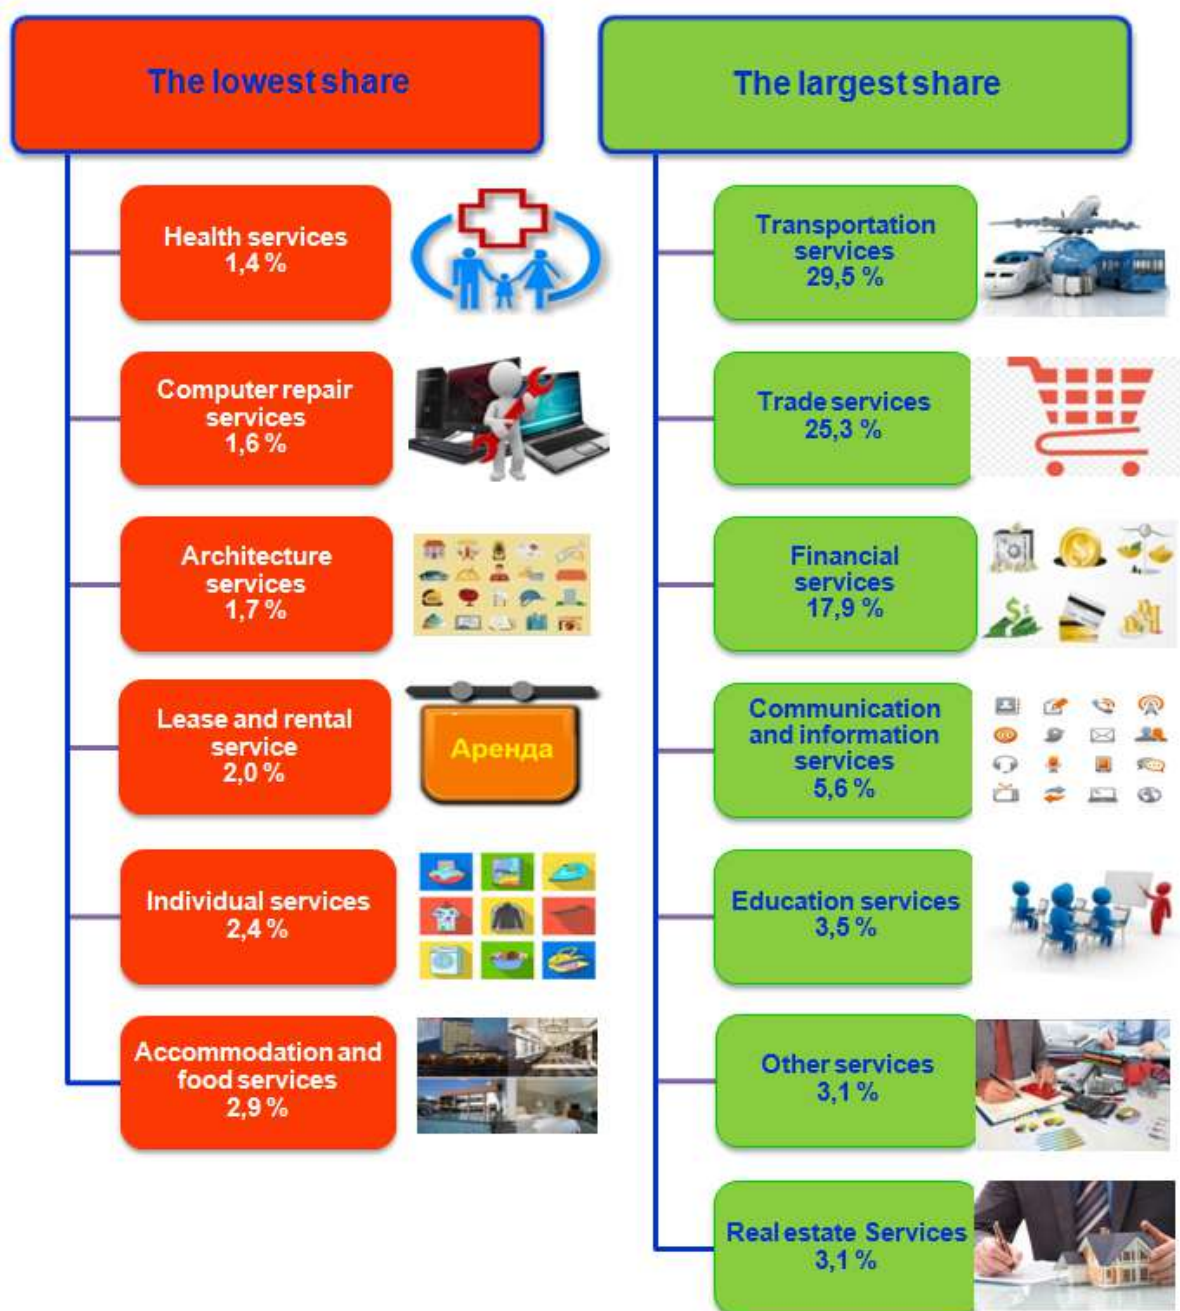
The lowest share

Health services
1,4 %

Computer repair services
1,6 %

Architecture services
1,7 %

Lease and rental service
2,0 %

Аренда

Individual services
2,4 %

Accommodation and food services
2,9 %

The largest share

Transportation services
29,5 %

Trade services
25,3 %

Financial services
17,9 %

Communication and information services
5,6 %

Education services
3,5 %

Other services
3,1 %

Real estate Services
3,1 %